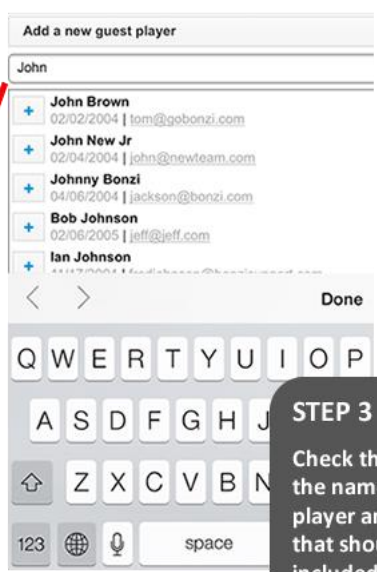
Add a new guest player

John

+ John Brown
02/02/2004 | tom@gobonzi.com

+ John New Jr
02/04/2004 | john@newteam.com

+ Johnny Bonzi
04/06/2004 | jackson@bonzi.com

+ Bob Johnson
02/06/2005 | jeff@jeff.com

+ Ian Johnson
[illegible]

< > Done

Q W E R T Y U I O P

A S D F G H J

Z X C V B N

123 space

STEP 3

Check th the nam player ar that shou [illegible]